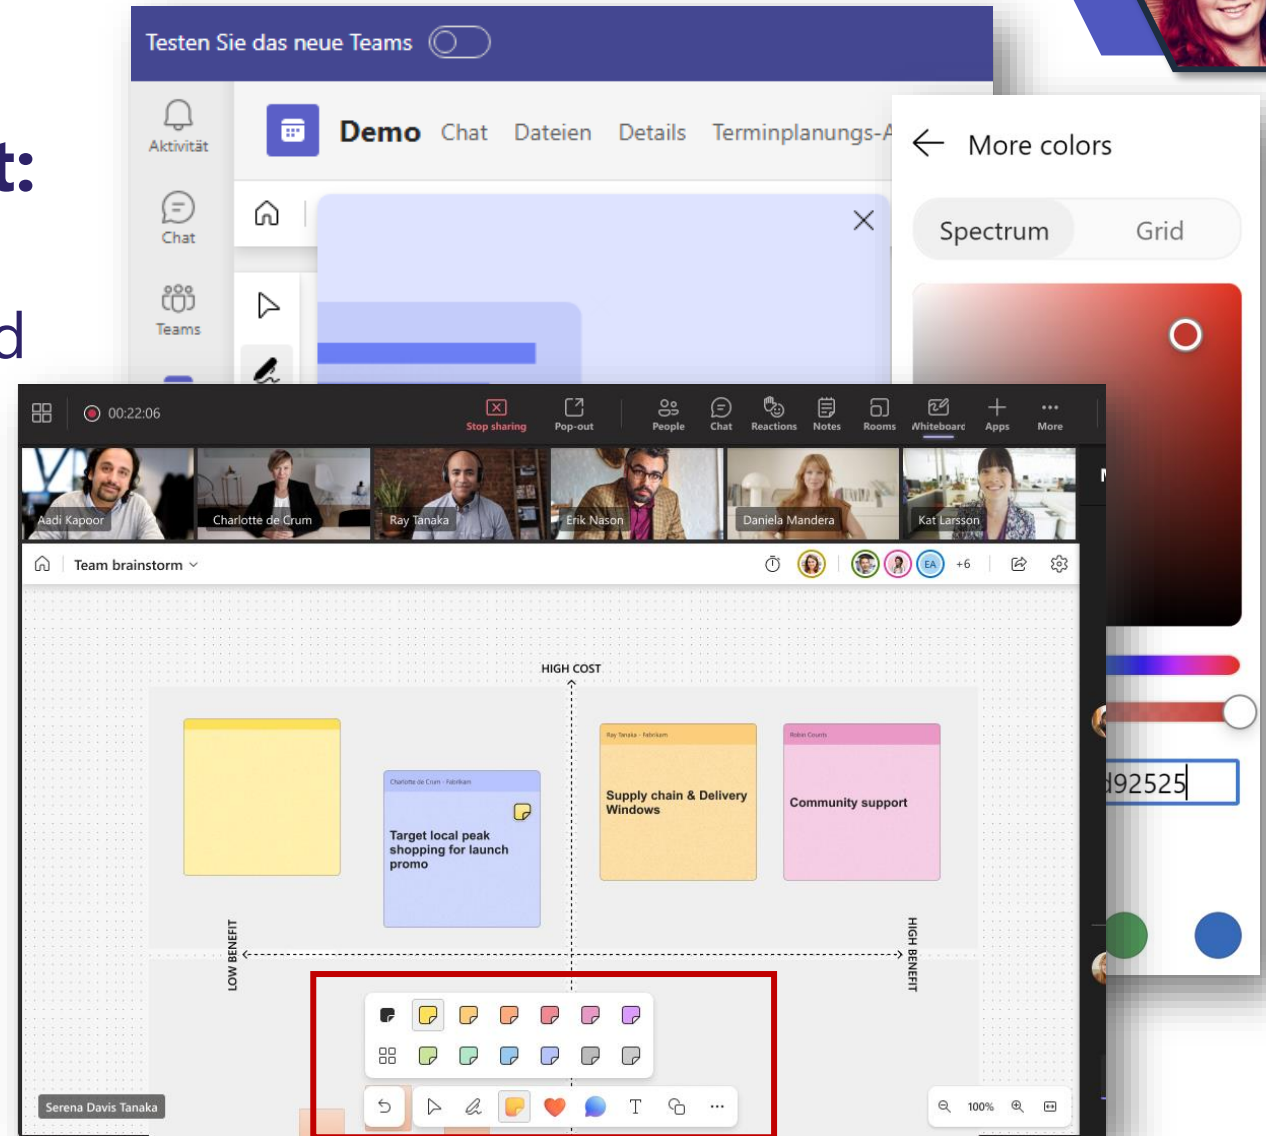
t:

d

Testen Sie das neue Teams

Aktivität

Chat

Teams

Demo Chat Dateien Details Terminplanungs-A

More colors

Spectrum Grid

d92525

00:22:06

Stop sharing Pop-out People Chat Reactions Notes Rooms Whiteboard Apps More

Aadi Kapoor Charlotte de Crum Ray Tanaka Erik Nason Daniela Mandera Kat Larsson

Team brainstorm

EA +6

HIGH COST

Charlotte de Crum - Fabrikam
Target local peak shopping for launch promo

Ray Tanaka - Fabrikam
Supply chain & Delivery Windows

Robin Counts
Community support

LOW BENEFIT

HIGH BENEFIT

Serena Davis Tanaka

100%